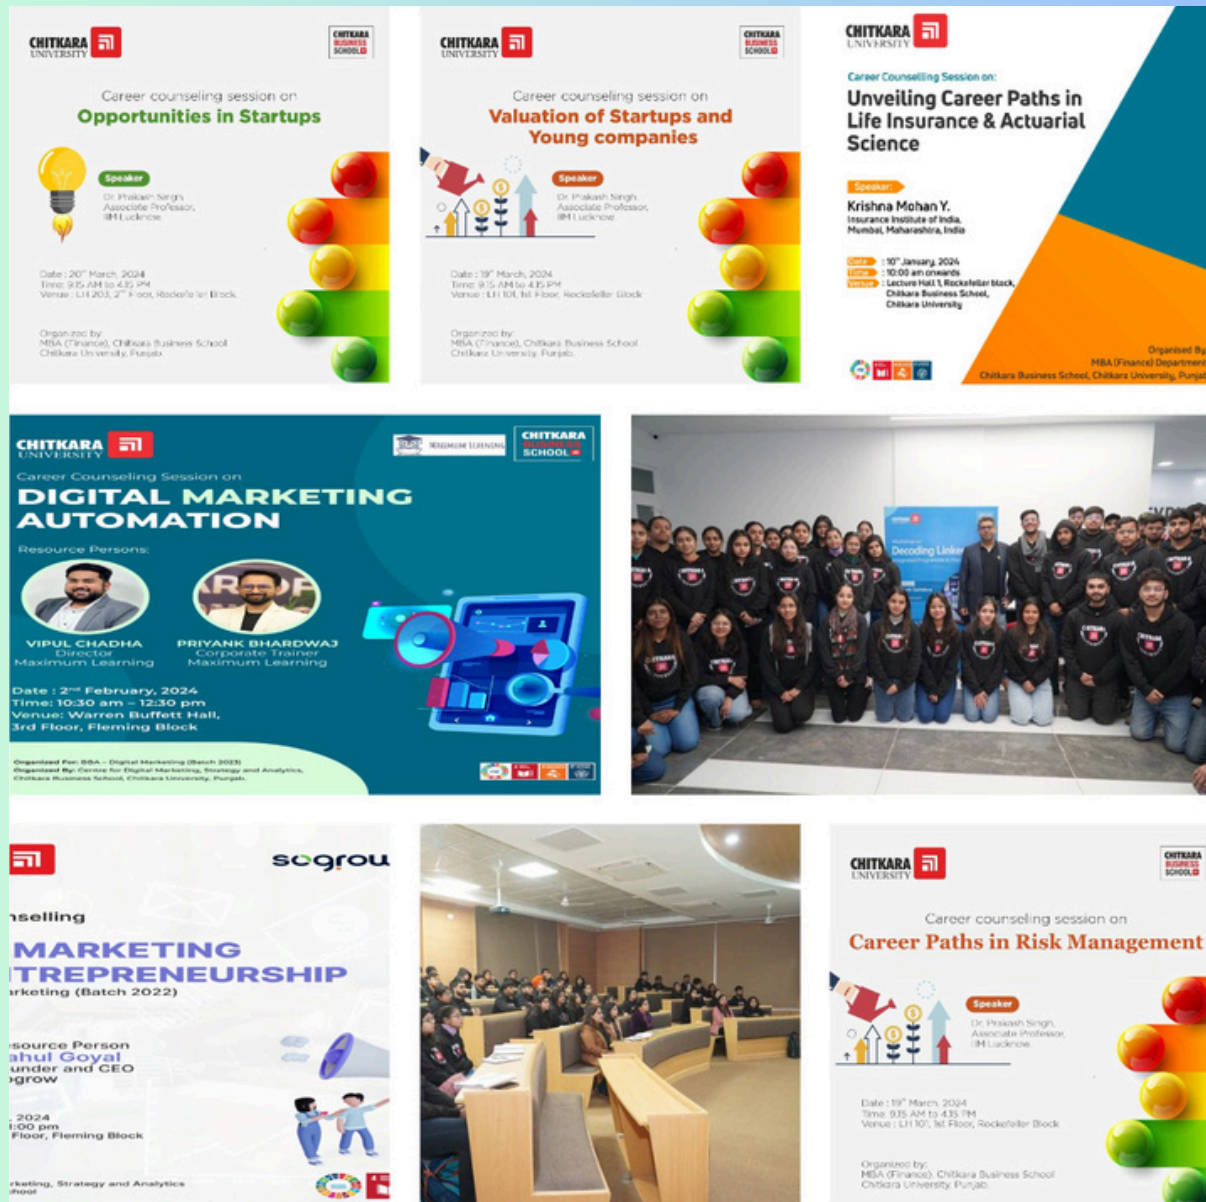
CHITKARA UNIVERSITY

CHITKARA BUSINESS SCHOOL

Career counseling session on
Opportunities in Startups

Speaker
Dr. Prakash Singh
Associate Professor,
IIM Lucknow

Date : 20th March, 2024
Time: 9.15 AM to 4.15 PM
Venue : LH 203, 2nd Floor, Rockefeller Block

Organized by:
MBA (Finance), Chitkara Business School
Chitkara University, Punjab

CHITKARA UNIVERSITY

CHITKARA BUSINESS SCHOOL

Career counseling session on
Valuation of Startups and Young companies

Speaker
Dr. Prakash Singh
Associate Professor,
IIM Lucknow

Date : 19th March, 2024
Time: 9.15 AM to 4.15 PM
Venue : LH 101, 1st Floor, Rockefeller Block

Organized by:
MBA (Finance), Chitkara Business School
Chitkara University, Punjab

CHITKARA UNIVERSITY

Career Counselling Session on:
Unveiling Career Paths in Life Insurance & Actuarial Science

Speaker:
Krishna Mohan Y.
Insurance Institute of India,
Mumbai, Maharashtra, India

Date : 10th January, 2024
Time : 10:00 am onwards
Venue : Lecture Hall 1, Rockefeller block,
Chitkara Business School,
Chitkara University

Organised By
MBA (Finance) Department
Chitkara Business School, Chitkara University, Punjab

CHITKARA UNIVERSITY

MAXIMUM LEARNING

CHITKARA BUSINESS SCHOOL

Career Counseling Session on
DIGITAL MARKETING AUTOMATION

Resource Persons:

VIPUL CHADHA
Director
Maximum Learning

PRIYANK BHARDWAJ
Corporate Trainer
Maximum Learning

Date : 2nd February, 2024
Time: 10:30 am – 12:30 pm
Venue: Warren Buffett Hall,
3rd Floor, Fleming Block

Organized For: BBA - Digital Marketing (Batch 2023)
Organized By: Centre for Digital Marketing, Strategy and Analytics,
Chitkara Business School, Chitkara University, Punjab

Decoding Linke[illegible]

sogrou

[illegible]nselling
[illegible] MARKETING
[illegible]TREPRENEURSHIP
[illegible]rketing (Batch 2022)

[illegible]source Person
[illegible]ahul Goyal
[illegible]under and CEO
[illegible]grow

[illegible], 2024
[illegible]:00 pm
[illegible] Floor, Fleming Block

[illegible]rketing, Strategy and Analytics
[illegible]hool

CHITKARA UNIVERSITY

CHITKARA BUSINESS SCHOOL

Career counseling session on
Career Paths in Risk Management

Speaker
Dr. Prakash Singh
Associate Professor,
IIM Lucknow

Date : 19th March, 2024
Time: 9.15 AM to 4.15 PM
Venue : LH 101, 1st Floor, Rockefeller Block

Organized by:
MBA (Finance), Chitkara Business School
Chitkara University, Punjab